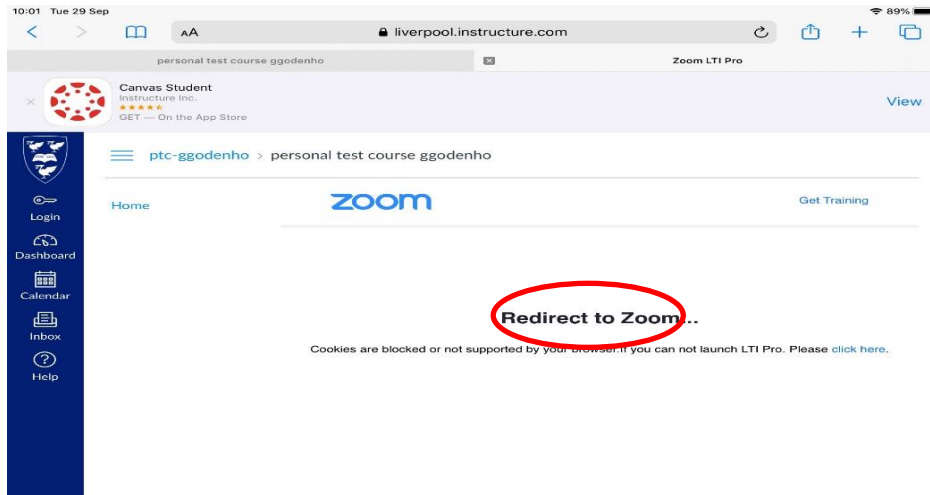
10:01 Tue 29 Sep

89%

AA liverpool.instructure.com

personal test course ggodenho

Zoom LTI Pro

Canvas Student
Instructure Inc.
GET — On the App Store

View

Login

Dashboard

Calendar

Inbox

Help

ptc-ggodenho > personal test course ggodenho

Home

zoom

Get Training

Redirect to Zoom...

Cookies are blocked or not supported by your browser.If you can not launch LTI Pro. Please click here.